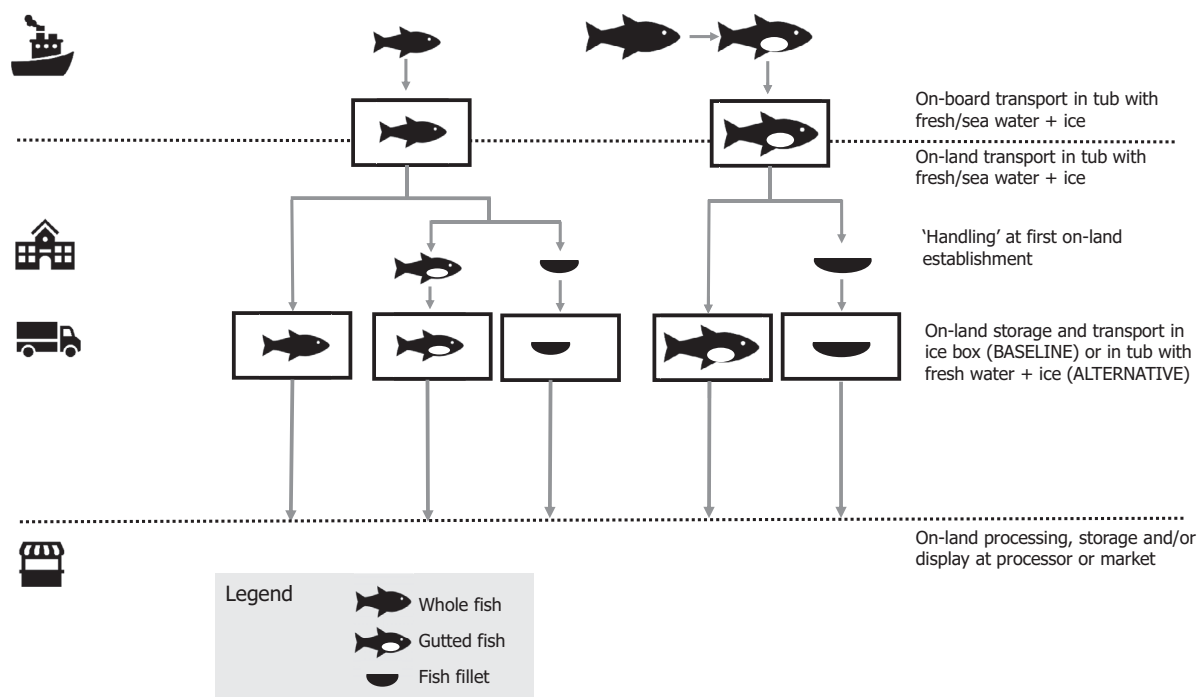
On-board transport in tub with fresh/sea water + ice

On-land transport in tub with fresh/sea water + ice

'Handling' at first on-land establishment

On-land storage and transport in ice box (BASELINE) or in tub with fresh water + ice (ALTERNATIVE)

On-land processing, storage and/or display at processor or market

Legend

Whole fish

Gutted fish

Fish fillet